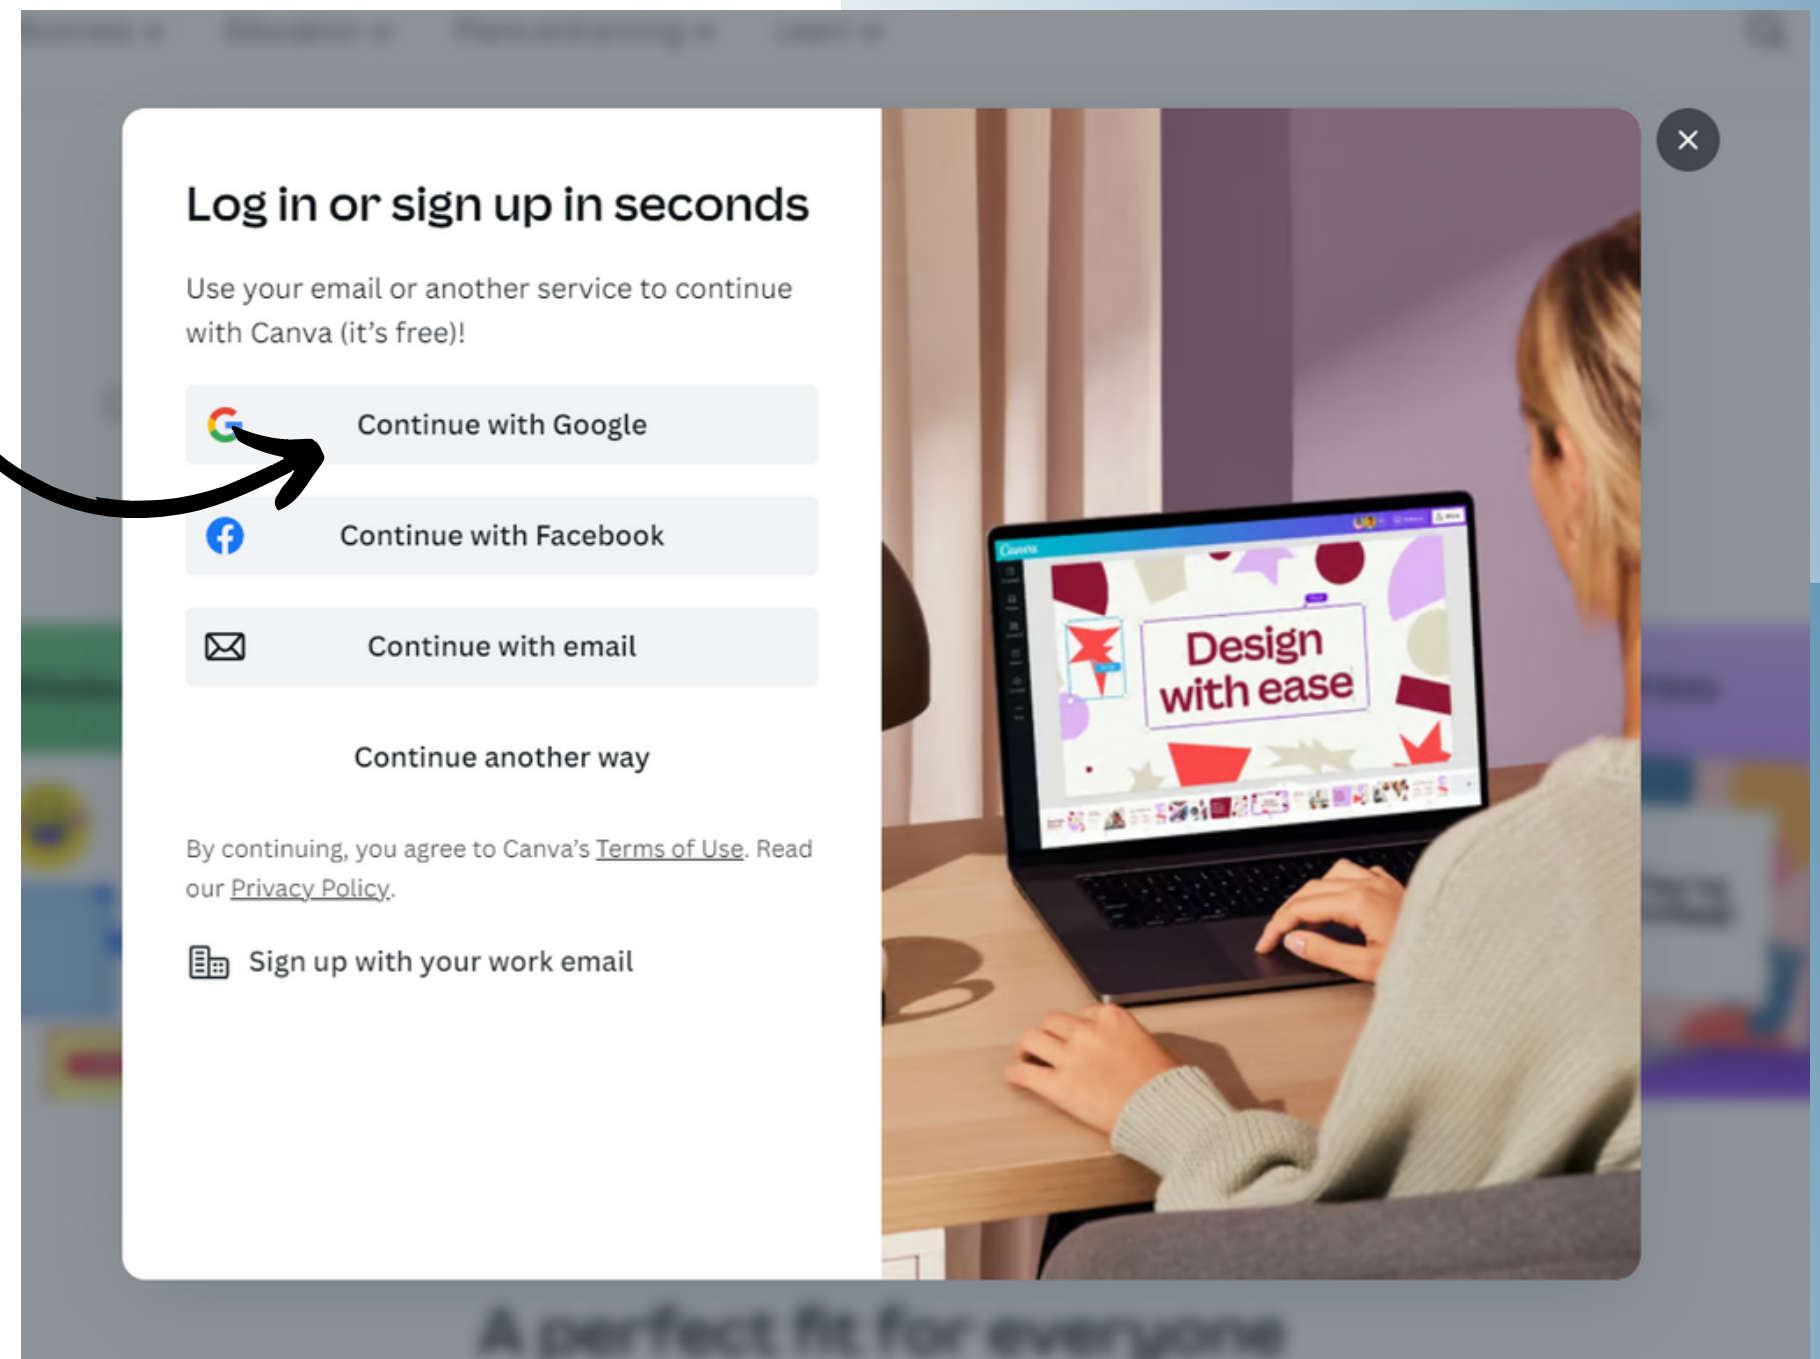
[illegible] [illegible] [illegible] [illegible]

×

Log in or sign up in seconds

Use your email or another service to continue with Canva (it's free)!

Continue with Google

Continue with Facebook

Continue with email

Continue another way

By continuing, you agree to Canva's Terms of Use. Read our Privacy Policy.

Sign up with your work email

Canva

Design with ease

A perfect fit for everyone